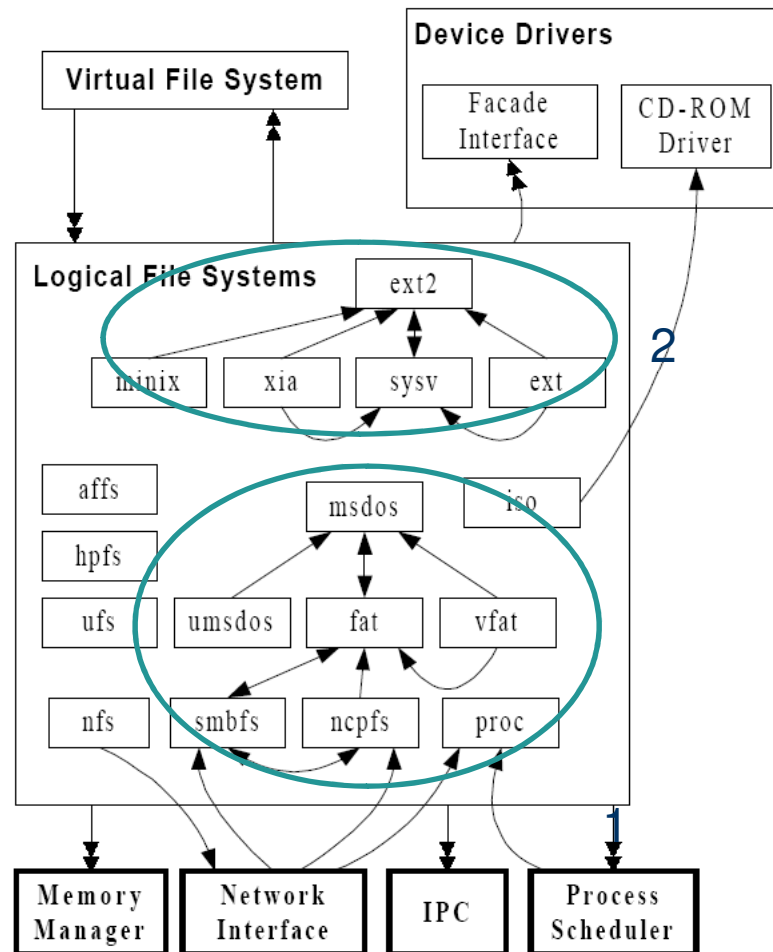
Device Drivers

Facade Interface

CD-ROM Driver

Virtual File System

Logical File Systems

ext2

minix

xia

sysv

ext

2

affs

hpfs

ufs

msdos

iso

umsdos

fat

vfat

nfs

smbfs

ncpfs

proc

1

Memory Manager

Network Interface

IPC

Process Scheduler